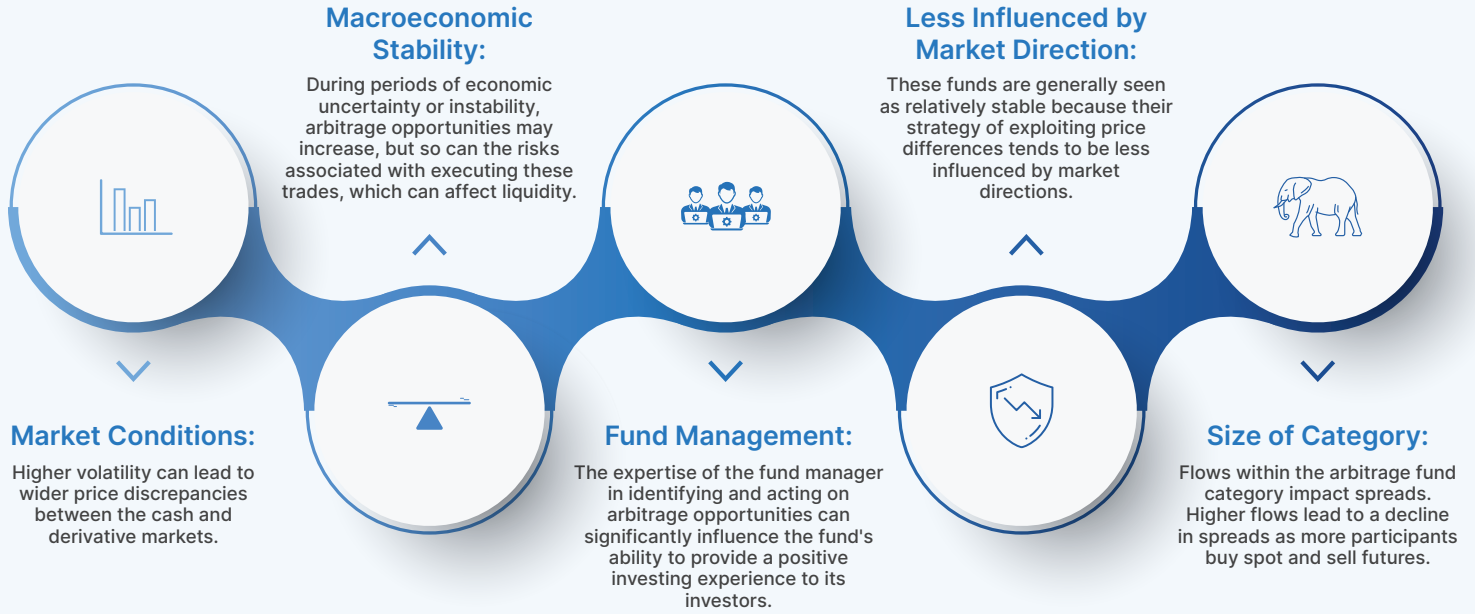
Macroeconomic Stability:

During periods of economic uncertainty or instability, arbitrage opportunities may increase, but so can the risks associated with executing these trades, which can affect liquidity.

Less Influenced by Market Direction:

These funds are generally seen as relatively stable because their strategy of exploiting price differences tends to be less influenced by market directions.

Market Conditions:

Higher volatility can lead to wider price discrepancies between the cash and derivative markets.

Fund Management:

The expertise of the fund manager in identifying and acting on arbitrage opportunities can significantly influence the fund's ability to provide a positive investing experience to its investors.

Size of Category:

Flows within the arbitrage fund category impact spreads. Higher flows lead to a decline in spreads as more participants buy spot and sell futures.